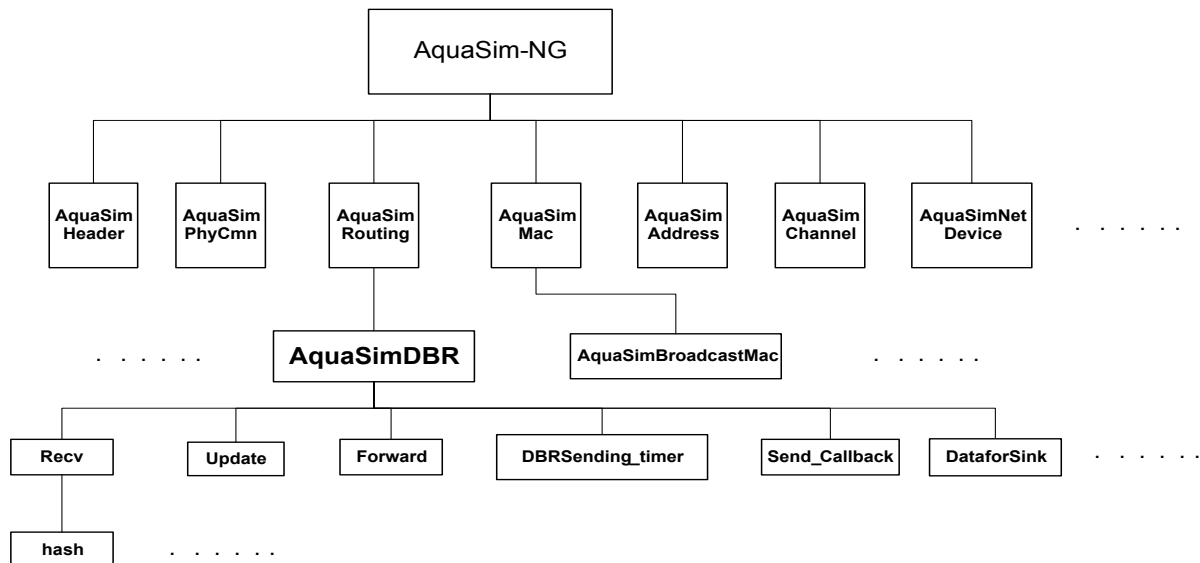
AquaSim-NG

AquaSim Header

AquaSim PhyCmn

AquaSim Routing

AquaSim Mac

AquaSim Address

AquaSim Channel

AquaSimNet Device

. . . . . .

. . . . . .

AquaSimDBR

AquaSimBroadcastMac

. . . . . .

Recv

Update

Forward

DBRSending_timer

Send_Callback

DataforSink

. . . . . .

hash

. . . . . .